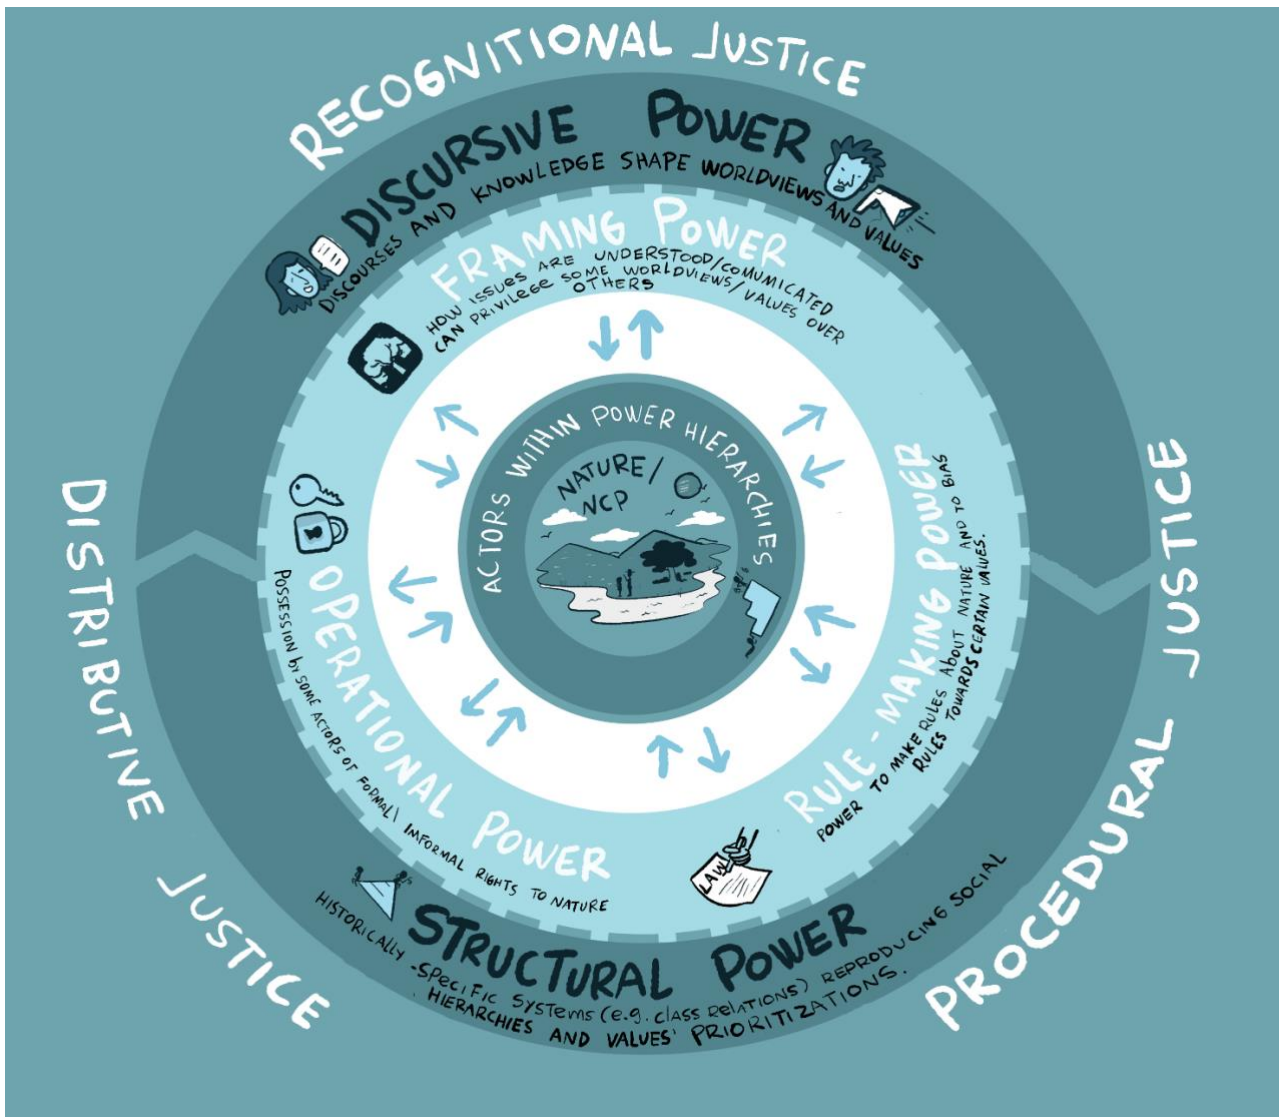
RECOGNITIONAL JUSTICE

DISCURSIVE POWER
DISCOURSES AND KNOWLEDGE SHAPE WORLDVIEWS AND VALUES

FRAMING POWER
HOW ISSUES ARE UNDERSTOOD/COMUMICATED CAN PRIVILEGE SOME WORLDVIEWS/VALUES OVER OTHERS

ACTORS WITHIN POWER HIERARCHIES

NATURE/ NCP

DISTRIBUTIVE JUSTICE

OPERATIONAL POWER
POSSESSION BY SOME ACTORS OF FORMAL/ INFORMAL RIGHTS TO NATURE

RULE-MAKING POWER
POWER TO MAKE RULES ABOUT NATURE AND TO BIAS RULES TOWARDS CERTAIN VALUES.

PROCEDURAL JUSTICE

LAW

STRUCTURAL POWER
HISTORICALLY-SPECIFIC SYSTEMS (e.g. CLASS RELATIONS) REPRODUCING SOCIAL HIERARCHIES AND VALUES' PRIORITIZATIONS.